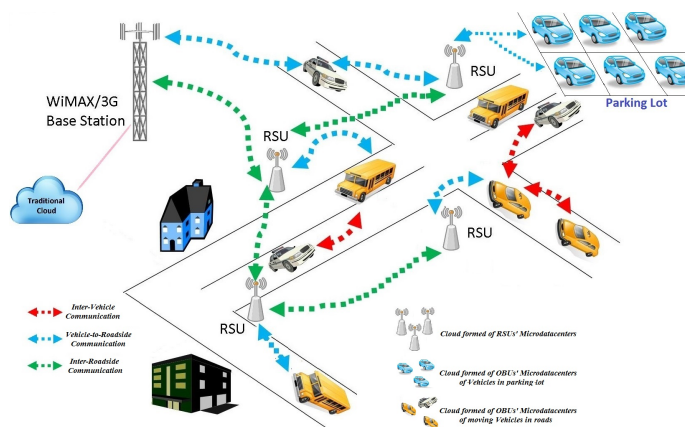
WiMAX/3G Base Station

Traditional Cloud

RSU

RSU

Parking Lot

RSU

RSU

Inter-Vehicle Communication

Vehicle-to-Roadside Communication

Inter-Roadside Communication

Cloud formed of RSUs' Microdatacenters

Cloud formed of OBUs' Microdatacenters of Vehicles in parking lot

Cloud formed of OBUs' Microdatacenters of moving Vehicles in roads